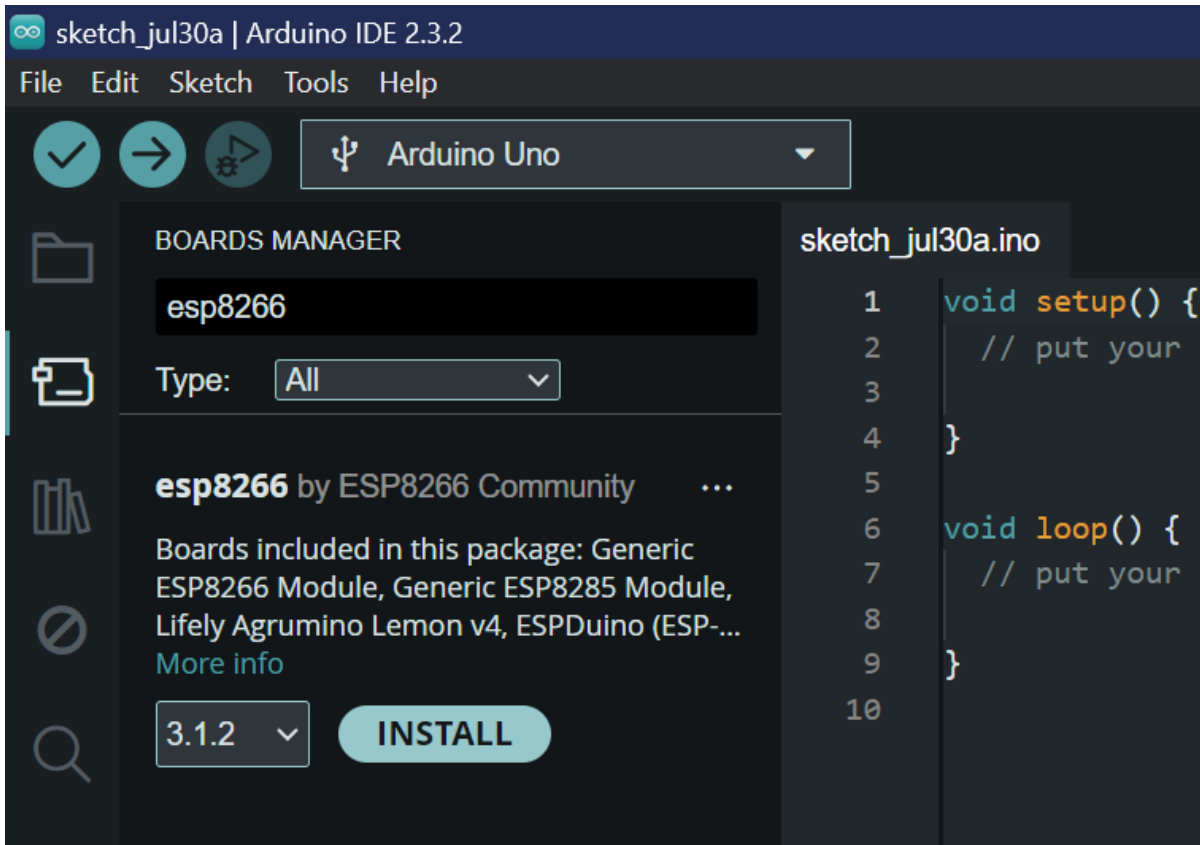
sketch_jul30a | Arduino IDE 2.3.2

File Edit Sketch Tools Help

Arduino Uno

BOARDS MANAGER

esp8266

Type: All

esp8266 by ESP8266 Community ...

Boards included in this package: Generic ESP8266 Module, Generic ESP8285 Module, Lifely Agrumino Lemon v4, ESPDuino (ESP-...
More info

3.1.2 INSTALL

sketch_jul30a.ino

1 void setup() {
2 // put your
3
4 }
5
6 void loop() {
7 // put your
8
9 }
10